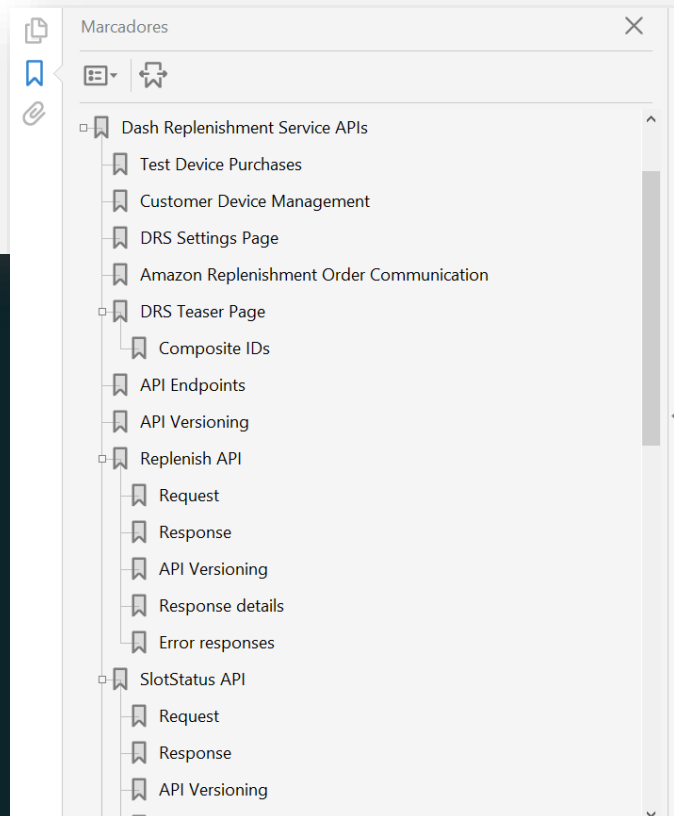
Marcadores

Dash Replenishment Service APIs
Test Device Purchases
Customer Device Management
DRS Settings Page
Amazon Replenishment Order Communication
DRS Teaser Page
Composite IDs
API Endpoints
API Versioning
Replenish API
Request
Response
API Versioning
Response details
Error responses
SlotStatus API
Request
Response
API Versioning